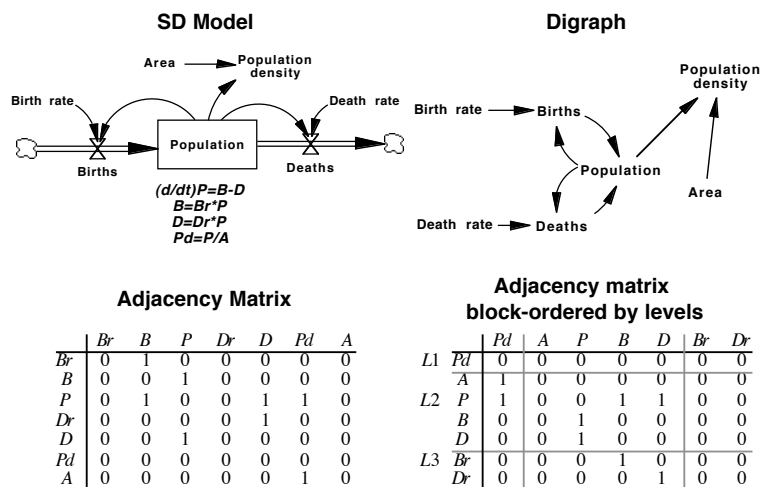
SD Model

Area
Population density
Birth rate
Death rate
Population
Births
Deaths

(d/dt)P=B-D
B=Br*P
D=Dr*P
Pd=P/A

Digraph

Population density
Birth rate
Births
Population
Area
Death rate
Deaths

Adjacency Matrix

| | Br | B | P | Dr | D | Pd | A |
|---|---|---|---|---|---|---|---|
| Br | 0 | 1 | 0 | 0 | 0 | 0 | 0 |
| B | 0 | 0 | 1 | 0 | 0 | 0 | 0 |
| P | 0 | 1 | 0 | 0 | 1 | 1 | 0 |
| Dr | 0 | 0 | 0 | 0 | 1 | 0 | 0 |
| D | 0 | 0 | 1 | 0 | 0 | 0 | 0 |
| Pd | 0 | 0 | 0 | 0 | 0 | 0 | 0 |
| A | 0 | 0 | 0 | 0 | 0 | 1 | 0 |

Adjacency matrix block-ordered by levels

| | | Pd | A | P | B | D | Br | Dr |
|---|---|---|---|---|---|---|---|---|
| L1 | Pd | 0 | 0 | 0 | 0 | 0 | 0 | 0 |
| | A | 1 | 0 | 0 | 0 | 0 | 0 | 0 |
| L2 | P | 1 | 0 | 0 | 1 | 1 | 0 | 0 |
| | B | 0 | 0 | 1 | 0 | 0 | 0 | 0 |
| | D | 0 | 0 | 1 | 0 | 0 | 0 | 0 |
| L3 | Br | 0 | 0 | 0 | 1 | 0 | 0 | 0 |
| | Dr | 0 | 0 | 0 | 0 | 1 | 0 | 0 |